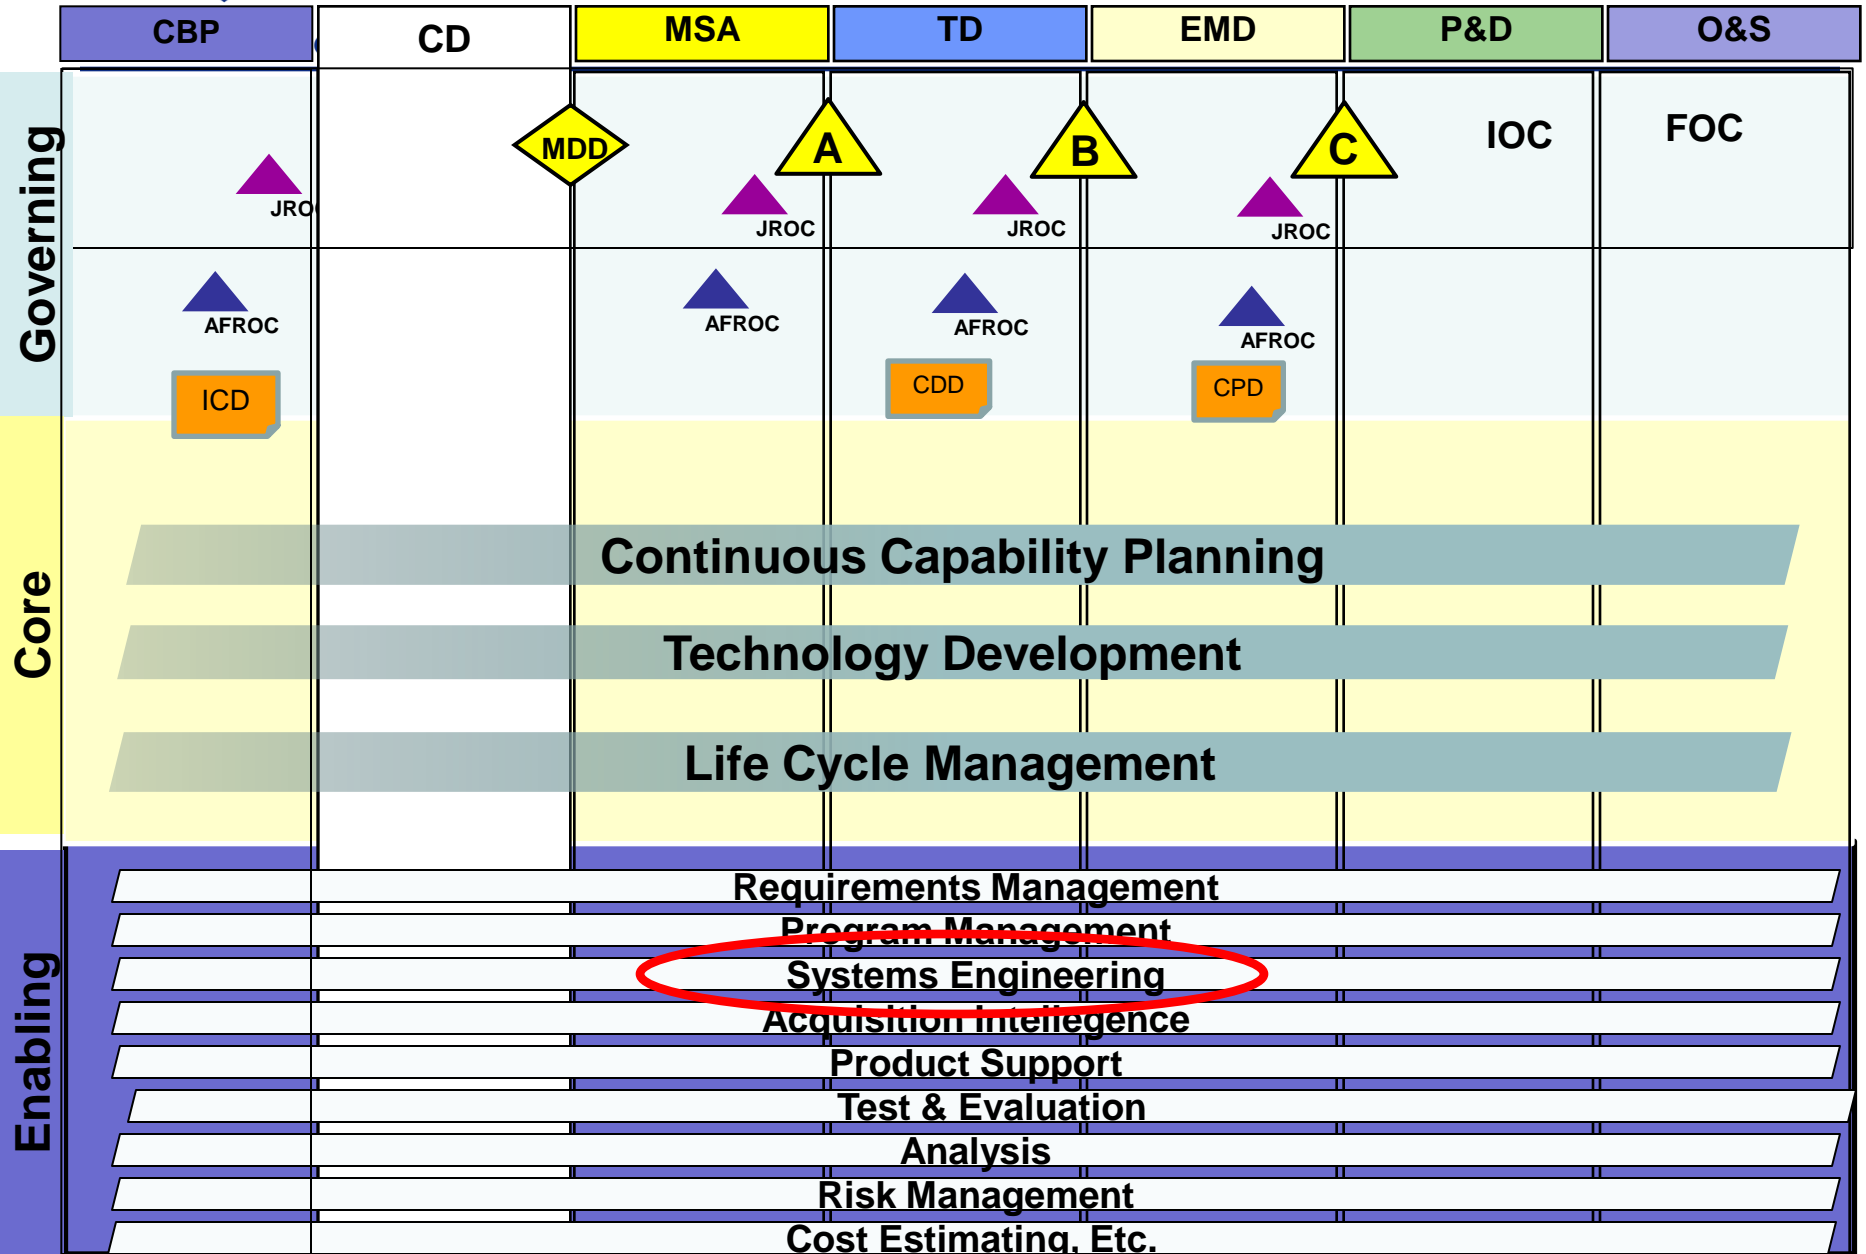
| CBP | CD | MSA | TD | EMD | P&D | O&S |
|---|---|---|---|---|---|---|

Governing

MDD

A

B

C

IOC

FOC

JRO

JROC

JROC

JROC

AFROC

AFROC

AFROC

AFROC

ICD

CDD

CPD

Core

Continuous Capability Planning

Technology Development

Life Cycle Management

Enabling

Requirements Management

Program Management

Systems Engineering

Acquisition Intellegence

Product Support

Test & Evaluation

Analysis

Risk Management

Cost Estimating, Etc.